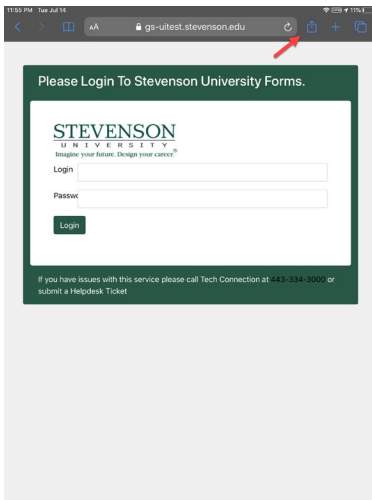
11:55 PM Tue Jul 14

11%

AA

gs-uitest.stevenson.edu

Please Login To Stevenson University Forms.

STEVENSON
UNIVERSITY
Imagine your future. Design your career.®

Login

Passw

Login

If you have issues with this service please call Tech Connection at 443-334-3000 or submit a Helpdesk Ticket